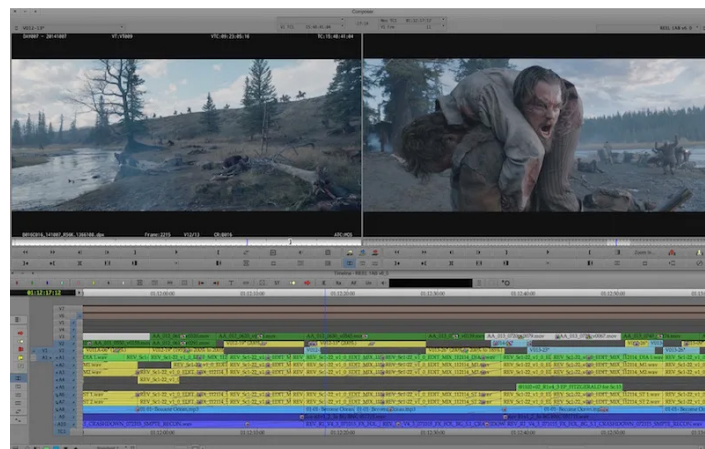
Composer

V013 - 1P

B4V067 - 20141007

V1: V1069

VTC: 05:23:05:15

TC: 15:48:41:04

B010C016_141007_R5BK_1266186.dpx

Frame: 2215

V12/13

CR:B016

Timeline - REEL 1 V4 v1.0

01:12:17:12

01:12:00:00

01:12:10:00

01:12:20:00

01:12:30:00

01:12:40:00

01:12:50:00

V1

V2

V3

A1

A2

A3

A4

A5

A6

A7

A8

REV_Sc1-22_v1_0_EDIT_MIX_11D14

01 03 - Become Ocean.mp3

01 03 - Become Ocean.mp3

1_CRASHDOWN_STEM_SMPTE_REEL01.wav